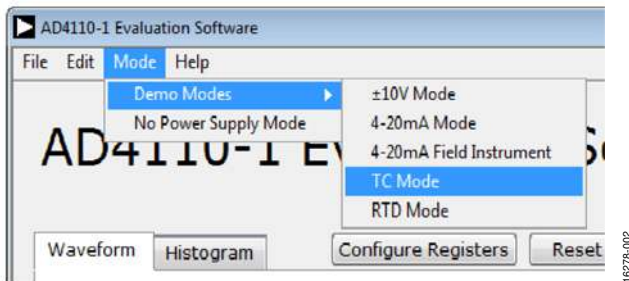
AD4110-1 Evaluation Software

File Edit Mode Help

Demo Modes

No Power Supply Mode

±10V Mode

4-20mA Mode

4-20mA Field Instrument

TC Mode

RTD Mode

AD4110-1 Ev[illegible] S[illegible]

Waveform Histogram

Configure Registers

Reset

16278-002